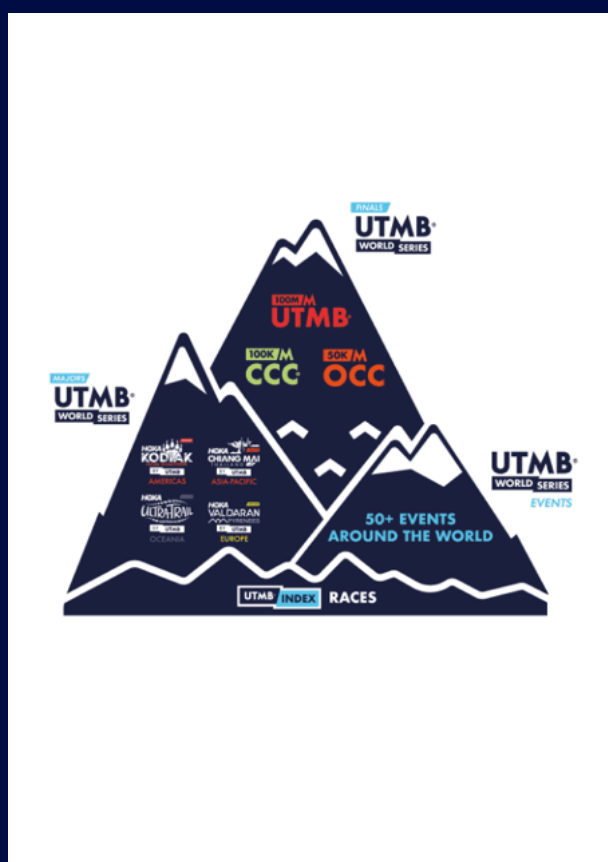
FINALS
UTMB®
WORLD SERIES

100M
UTMB®

100K
CCC®

50K
OCC

MAJORS
UTMB®
WORLD SERIES

HOKA
KODIAK
BY UTMB
AMERICAS

HOKA
CHIANG MAI
BY UTMB
ASIA-PACIFIC

HOKA
ULTRA-TRAIL
BY UTMB
OCEANIA

HOKA
VAL D'ARAN
PYRENEES
BY UTMB
EUROPE

UTMB®
WORLD SERIES
EVENTS

50+ EVENTS
AROUND THE WORLD

UTMB INDEX RACES